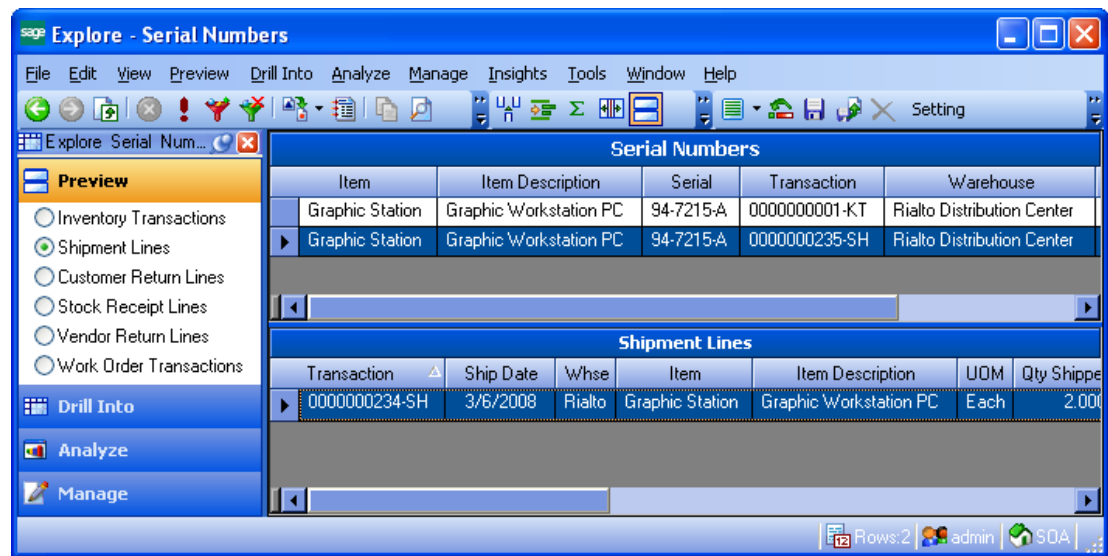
sage Explore - Serial Numbers

File Edit View Preview Drill Into Analyze Manage Insights Tools Window Help

Setting

Explore Serial Num...

Preview

Inventory Transactions
Shipment Lines
Customer Return Lines
Stock Receipt Lines
Vendor Return Lines
Work Order Transactions

Drill Into

Analyze

Manage

Serial Numbers

| Item | Item Description | Serial | Transaction | Warehouse |
|---|---|---|---|---|
| Graphic Station | Graphic Workstation PC | 94-7215-A | 0000000001-KT | Rialto Distribution Center |
| Graphic Station | Graphic Workstation PC | 94-7215-A | 0000000235-SH | Rialto Distribution Center |

Shipment Lines

| Transaction | Ship Date | Whse | Item | Item Description | UOM | Qty Shippe |
|---|---|---|---|---|---|---|
| 0000000234-SH | 3/6/2008 | Rialto | Graphic Station | Graphic Workstation PC | Each | 2.00 |

Rows:2 admin SOA